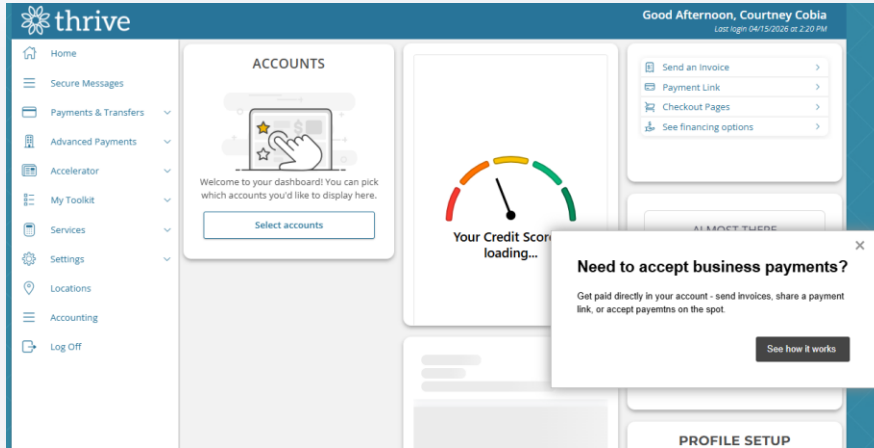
thrive

Good Afternoon, Courtney Cobia
Last login 04/15/2026 at 2:20 PM

Home
Secure Messages
Payments & Transfers
Advanced Payments
Accelerator
My Toolkit
Services
Settings
Locations
Accounting
Log Off

ACCOUNTS

Welcome to your dashboard! You can pick which accounts you'd like to display here.

Select accounts

Your Credit Score loading...

Send an Invoice
Payment Link
Checkout Pages
See financing options

ALMOST THERE

PROFILE SETUP

×

Need to accept business payments?

Get paid directly in your account - send invoices, share a payment link, or accept paymetns on the spot.

See how it works